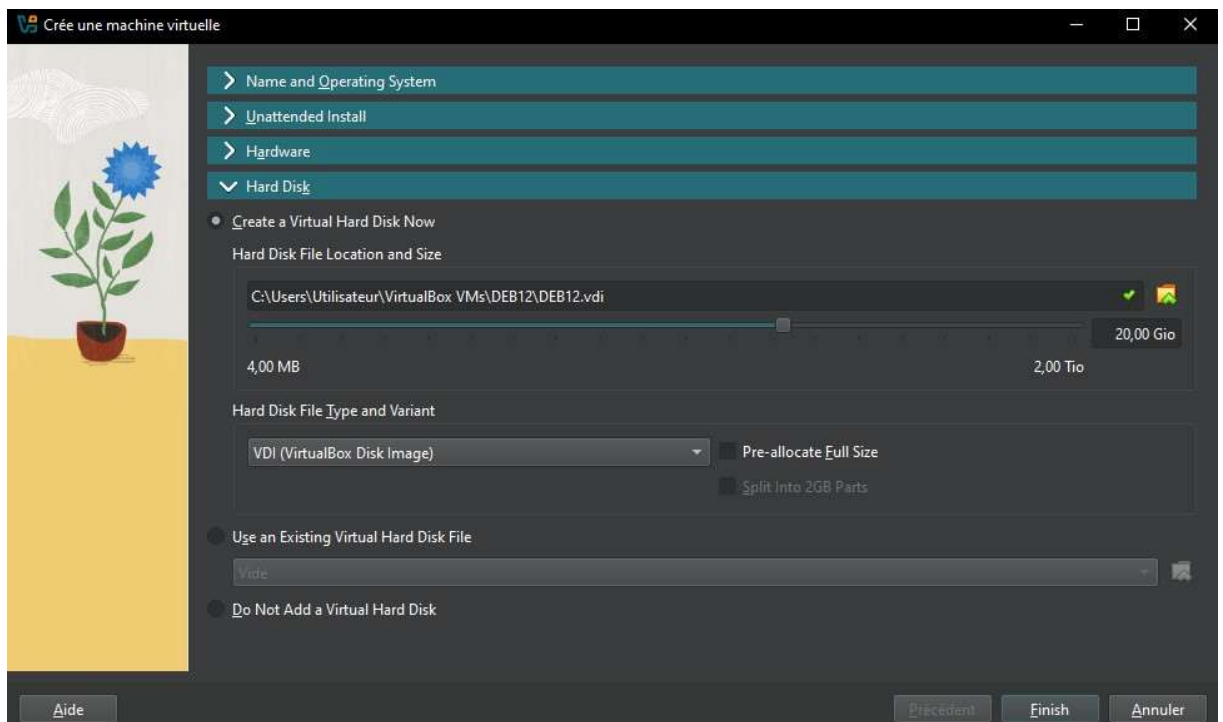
Crée une machine virtuelle

Name and Operating System

Unattended Install

Hardware

Hard Disk

Create a Virtual Hard Disk Now

Hard Disk File Location and Size

C:\Users\Utilisateur\VirtualBox VMs\DEB12\DEB12.vdi

20,00 Gio

4,00 MB

2,00 Tio

Hard Disk File Type and Variant

VDI (VirtualBox Disk Image)

Pre-allocate Full Size

Split Into 2GB Parts

Use an Existing Virtual Hard Disk File

Vide

Do Not Add a Virtual Hard Disk

Aide

Précédent

Finish

Annuler